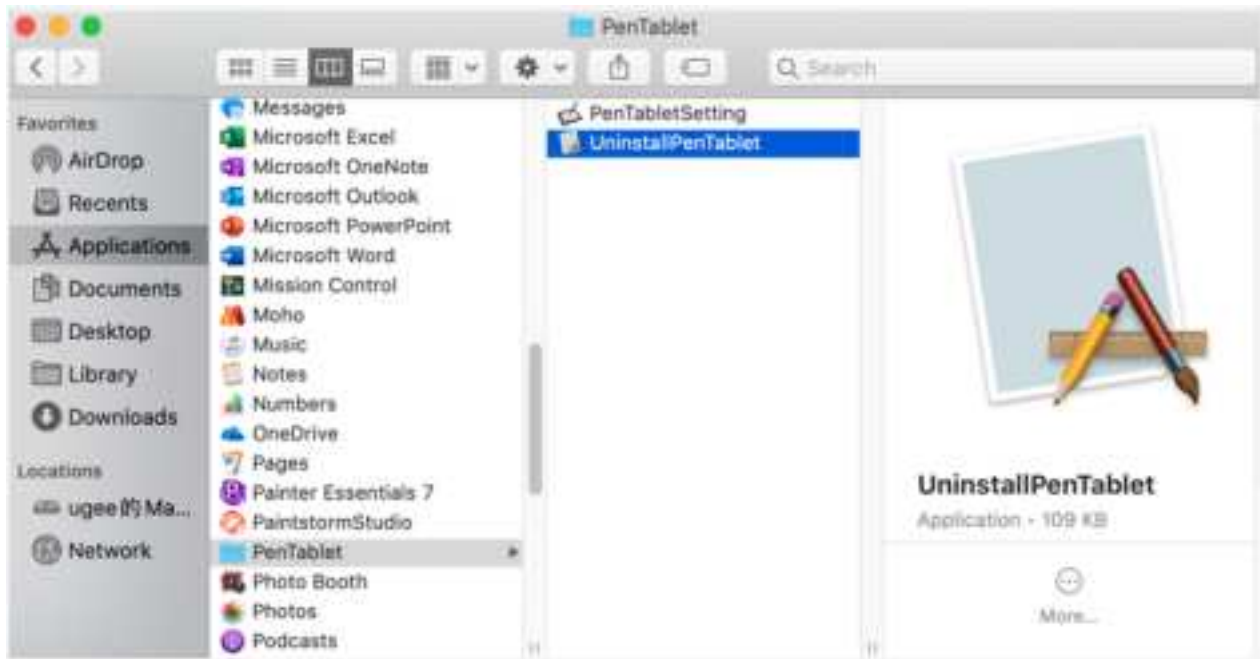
PenTablet

Search

Favorites
AirDrop
Recents
Applications
Documents
Desktop
Library
Downloads

Locations
ugee的Ma...
Network

Messages
Microsoft Excel
Microsoft OneNote
Microsoft Outlook
Microsoft PowerPoint
Microsoft Word
Mission Control
Moho
Music
Notes
Numbers
OneDrive
Pages
Painter Essentials 7
PaintstormStudio
PenTablet
Photo Booth
Photos
Podcasts

PenTabletSetting
UninstallPenTablet

UninstallPenTablet
Application - 109 KB

More...